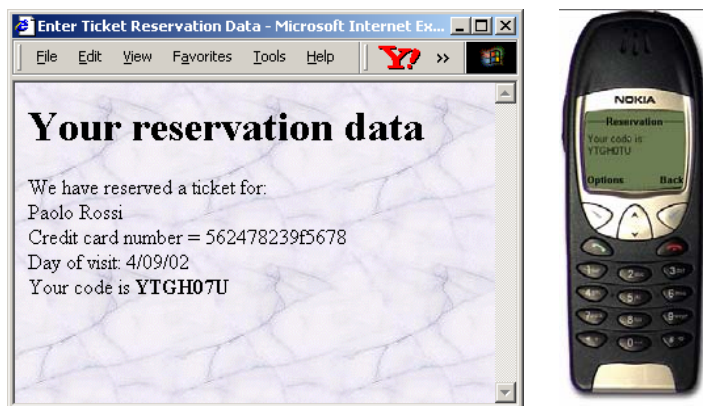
Enter Ticket Reservation Data - Microsoft Internet Ex...

File Edit View Favorites Tools Help

Y! »

# Your reservation data

We have reserved a ticket for:
Paolo Rossi
Credit card number = 562478239f5678
Day of visit: 4/09/02
Your code is **YTGH07U**

NOKIA

Reservation
Your code is
YTGH07U

Options Back